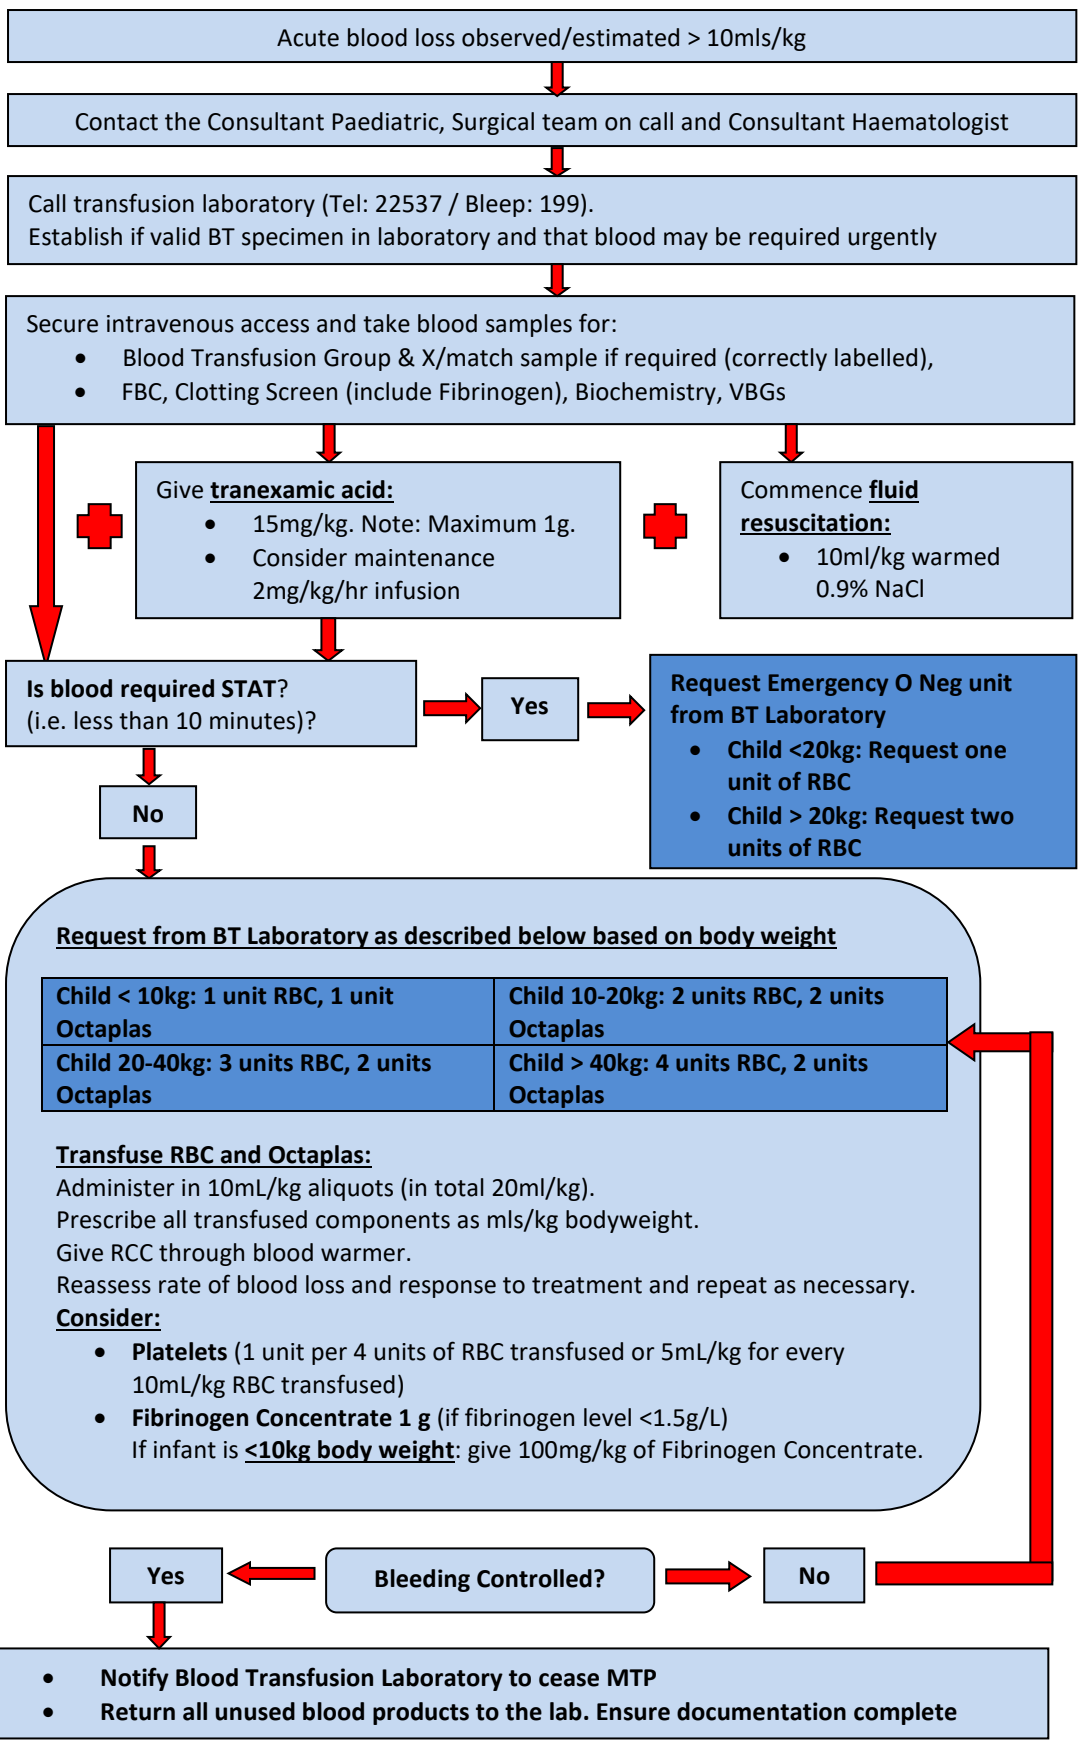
Acute blood loss observed/estimated > 10mls/kg

Contact the Consultant Paediatric, Surgical team on call and Consultant Haematologist

Call transfusion laboratory (Tel: 22537 / Bleep: 199).
Establish if valid BT specimen in laboratory and that blood may be required urgently

Secure intravenous access and take blood samples for:
- Blood Transfusion Group & X/match sample if required (correctly labelled),
- FBC, Clotting Screen (include Fibrinogen), Biochemistry, VBGs

Give **tranexamic acid:**
- 15mg/kg. Note: Maximum 1g.
- Consider maintenance 2mg/kg/hr infusion

Commence **fluid resuscitation:**
- 10ml/kg warmed 0.9% NaCl

**Is blood required STAT**?
(i.e. less than 10 minutes)?

Yes

Request Emergency O Neg unit from BT Laboratory
- Child <20kg: Request one unit of RBC
- Child > 20kg: Request two units of RBC

No

Request from BT Laboratory as described below based on body weight

| Child < 10kg: 1 unit RBC, 1 unit Octaplas | Child 10-20kg: 2 units RBC, 2 units Octaplas |
|---|---|
| Child 20-40kg: 3 units RBC, 2 units Octaplas | Child > 40kg: 4 units RBC, 2 units Octaplas |

**Transfuse RBC and Octaplas:**
Administer in 10mL/kg aliquots (in total 20ml/kg).
Prescribe all transfused components as mls/kg bodyweight.
Give RCC through blood warmer.
Reassess rate of blood loss and response to treatment and repeat as necessary.
**Consider:**
- **Platelets** (1 unit per 4 units of RBC transfused or 5mL/kg for every 10mL/kg RBC transfused)
- **Fibrinogen Concentrate 1 g** (if fibrinogen level <1.5g/L)
If infant is **<10kg body weight**: give 100mg/kg of Fibrinogen Concentrate.

Yes

Bleeding Controlled?

No

- Notify Blood Transfusion Laboratory to cease MTP
- Return all unused blood products to the lab. Ensure documentation complete